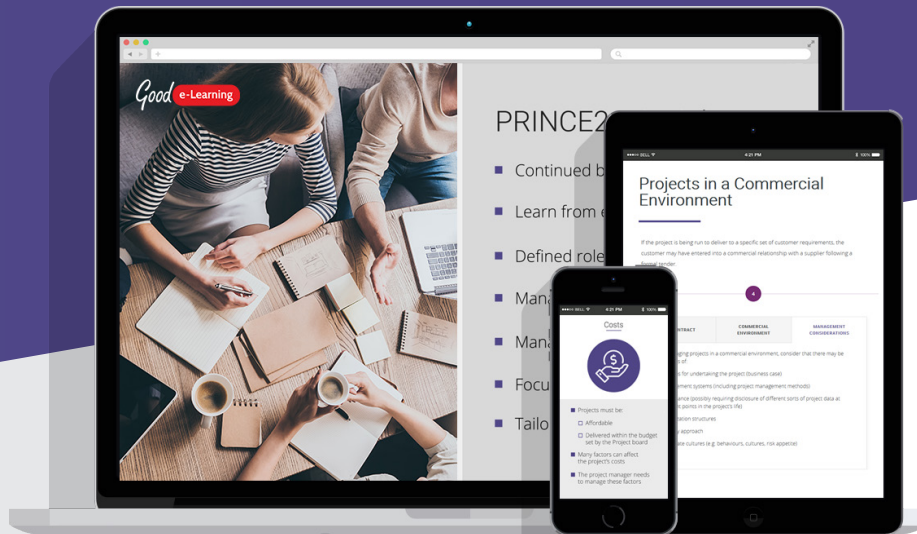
Good e-Learning

PRINCE2

Continued b

Learn from e

Defined role

Mana

Mana

Focu

Tailo

•••• BELL 4:21 PM 100%

Projects in a Commercial Environment

If the project is being run to deliver to a specific set of customer requirements, the customer may have entered into a commercial relationship with a supplier following a formal tender

4

NTRACT

COMMERCIAL ENVIRONMENT

MANAGEMENT CONSIDERATIONS

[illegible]ging projects in a commercial environment, consider that there may be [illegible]s of:

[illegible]s for undertaking the project (business case)

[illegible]ement systems (including project management methods)

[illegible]ance (possibly requiring disclosure of different sorts of project data at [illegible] points in the project's life)

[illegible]ation structures

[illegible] approach

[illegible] cultures (e.g. behaviours, cultures, risk appetite)

•••• BELL 4:21 PM 100%

Costs

Projects must be:

Affordable

Delivered within the budget set by the Project board

Many factors can affect the project's costs

The project manager needs to manage these factors